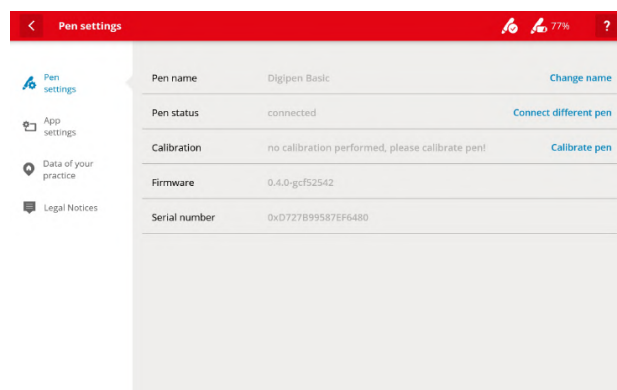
Pen settings

77%

?

Pen settings

App settings

Data of your practice

Legal Notices

| | | |
|---|---|---|
| Pen name | Digipen Basic | Change name |
| Pen status | connected | Connect different pen |
| Calibration | no calibration performed, please calibrate pen! | Calibrate pen |
| Firmware | 0.4.0-gcf52542 | |
| Serial number | 0xD727B99587EF6480 | |